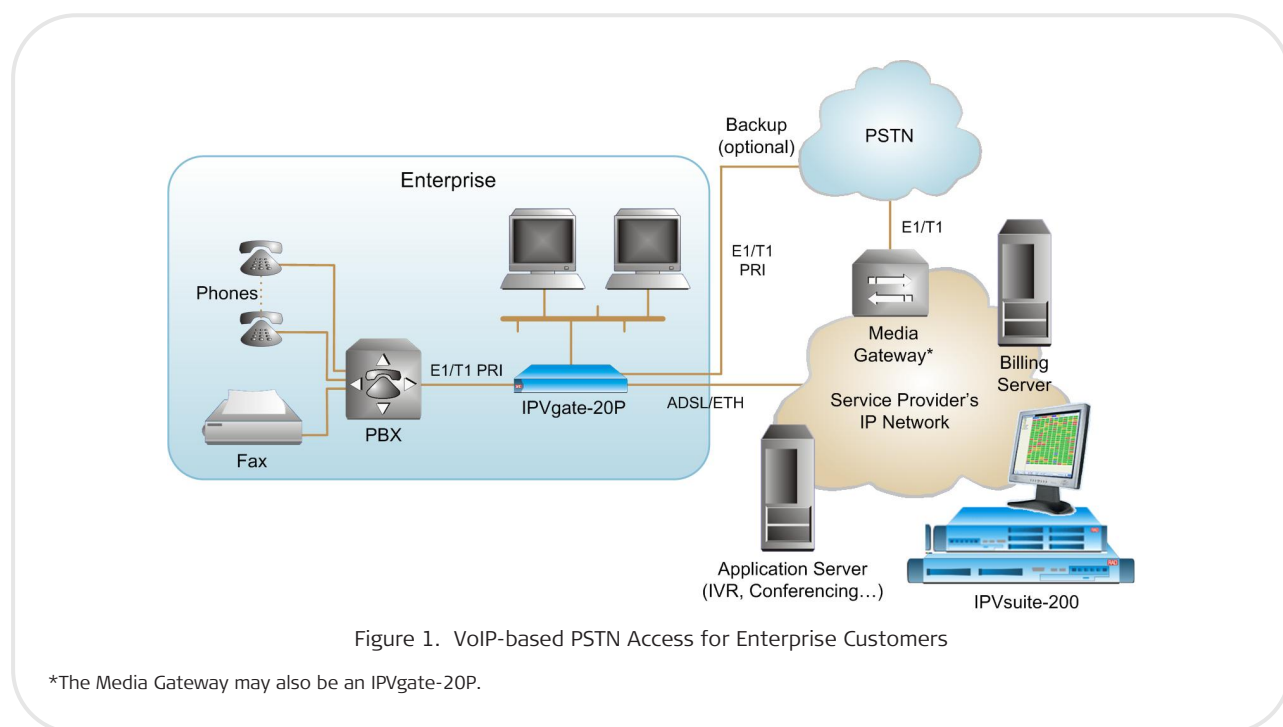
Backup (optional)

PSTN

Enterprise

E1/T1

E1/T1 PRI

Phones

Media Gateway*

Billing Server

E1/T1 PRI

IPVgate-20P

ADSL/ETH

Service Provider's IP Network

PBX

Fax

Application Server (IVR, Conferencing…)

IPVsuite-200

Figure 1. VoIP-based PSTN Access for Enterprise Customers

*The Media Gateway may also be an IPVgate-20P.